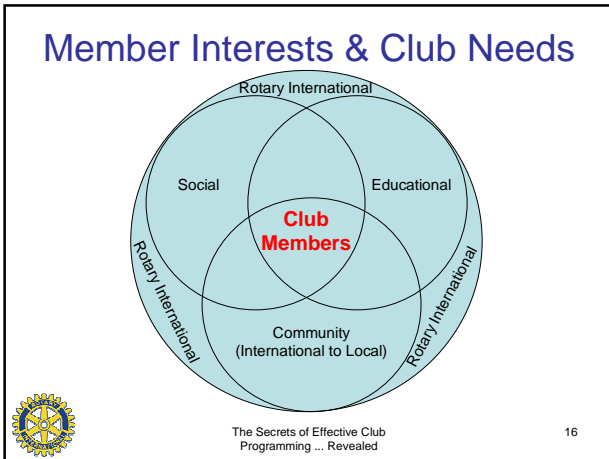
Member Interests & Club Needs

Rotary International

Social

Educational

Club Members

Rotary International

Rotary International

Community (International to Local)

The Secrets of Effective Club Programming ... Revealed

16